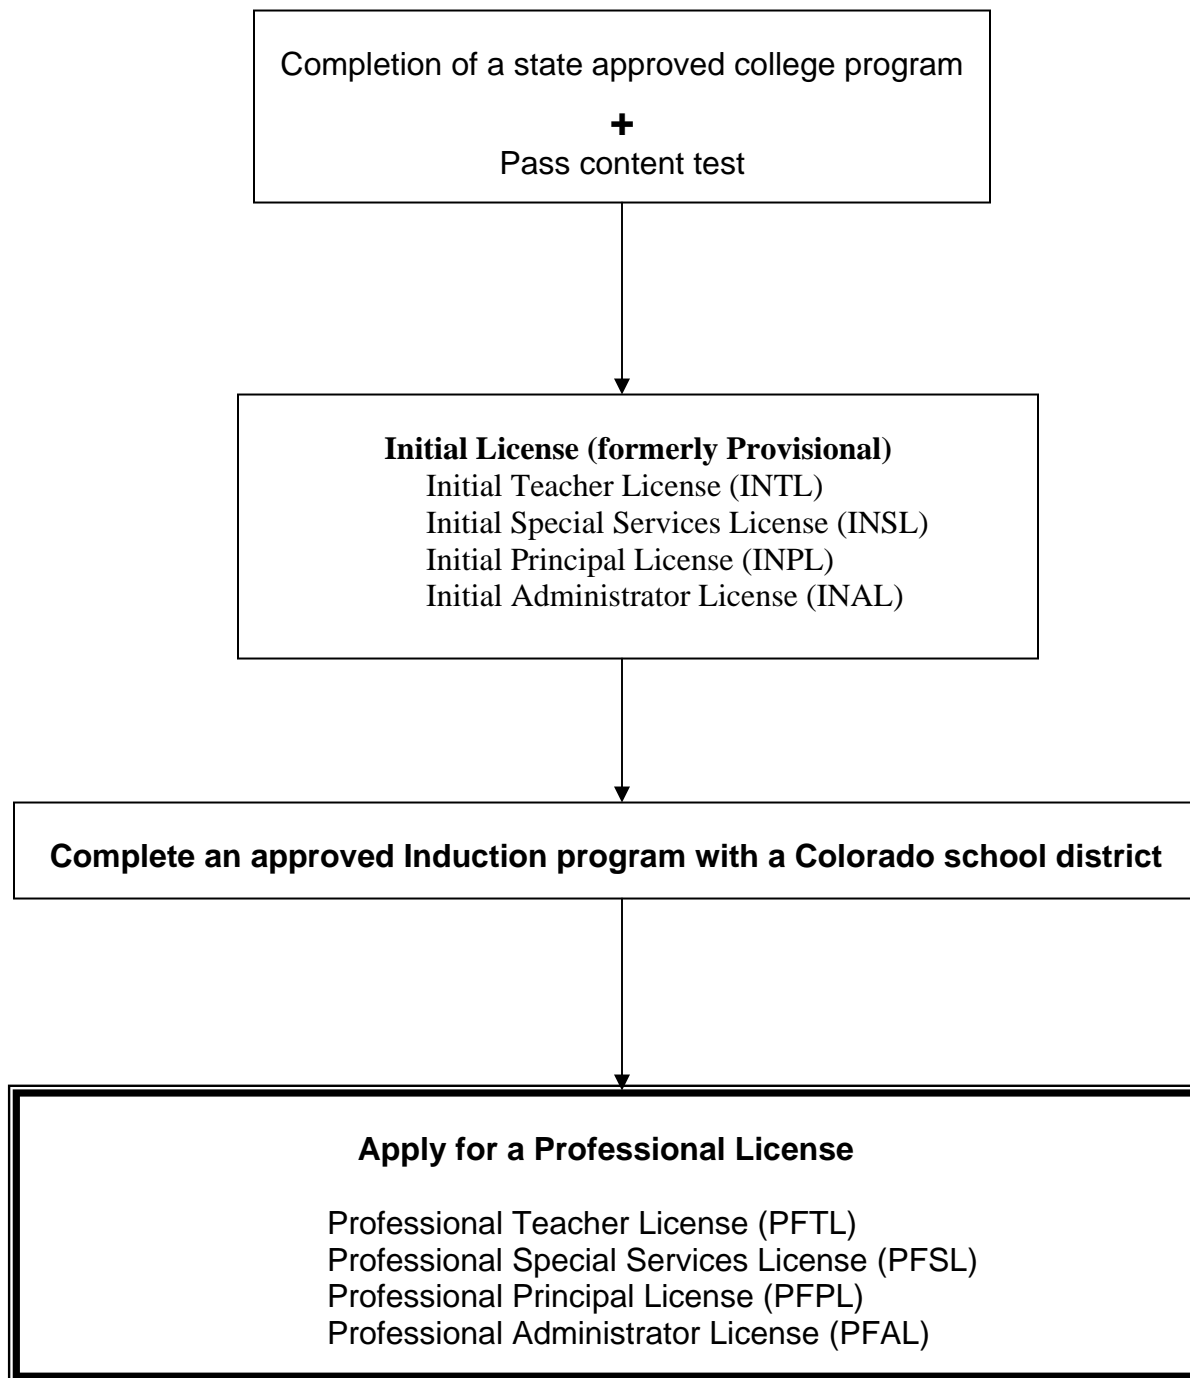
Completion of a state approved college program

+

Pass content test

**Initial License (formerly Provisional)**

Initial Teacher License (INTL)
Initial Special Services License (INSL)
Initial Principal License (INPL)
Initial Administrator License (INAL)

**Complete an approved Induction program with a Colorado school district**

**Apply for a Professional License**

Professional Teacher License (PFTL)
Professional Special Services License (PFSL)
Professional Principal License (PFPL)
Professional Administrator License (PFAL)